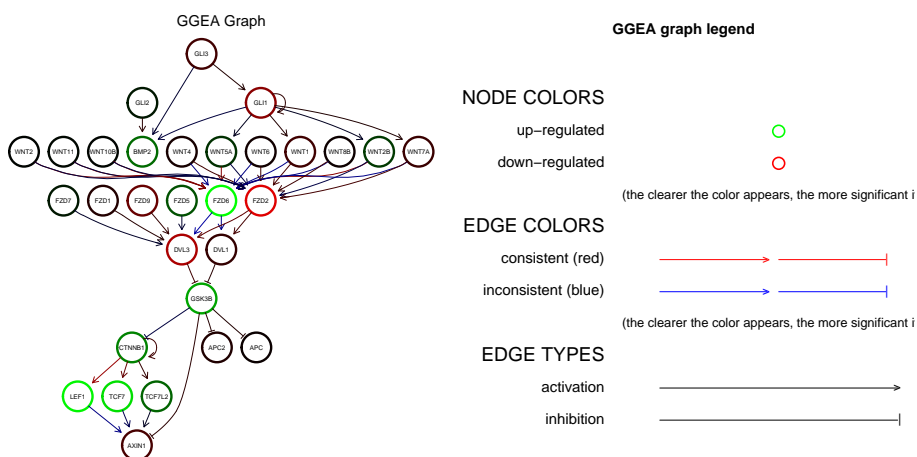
GGEA Graph

GLI3

GLI2

GLI1

WNT2 WNT11 WNT10B BMP2 WNT4 WNT5A WNT6 WNT1 WNT8B WNT2B WNT7A

FZD7 FZD1 FZD9 FZD5 FZD6 FZD2

DVL3 DVL1

GSK3B

CTNNB1 APC2 APC

LEF1 TCF7 TCF7L2

AXIN1

GGEA graph legend

NODE COLORS

up−regulated

down−regulated

(the clearer the color appears, the more significant i

EDGE COLORS

consistent (red)

inconsistent (blue)

(the clearer the color appears, the more significant i

EDGE TYPES

activation

inhibition